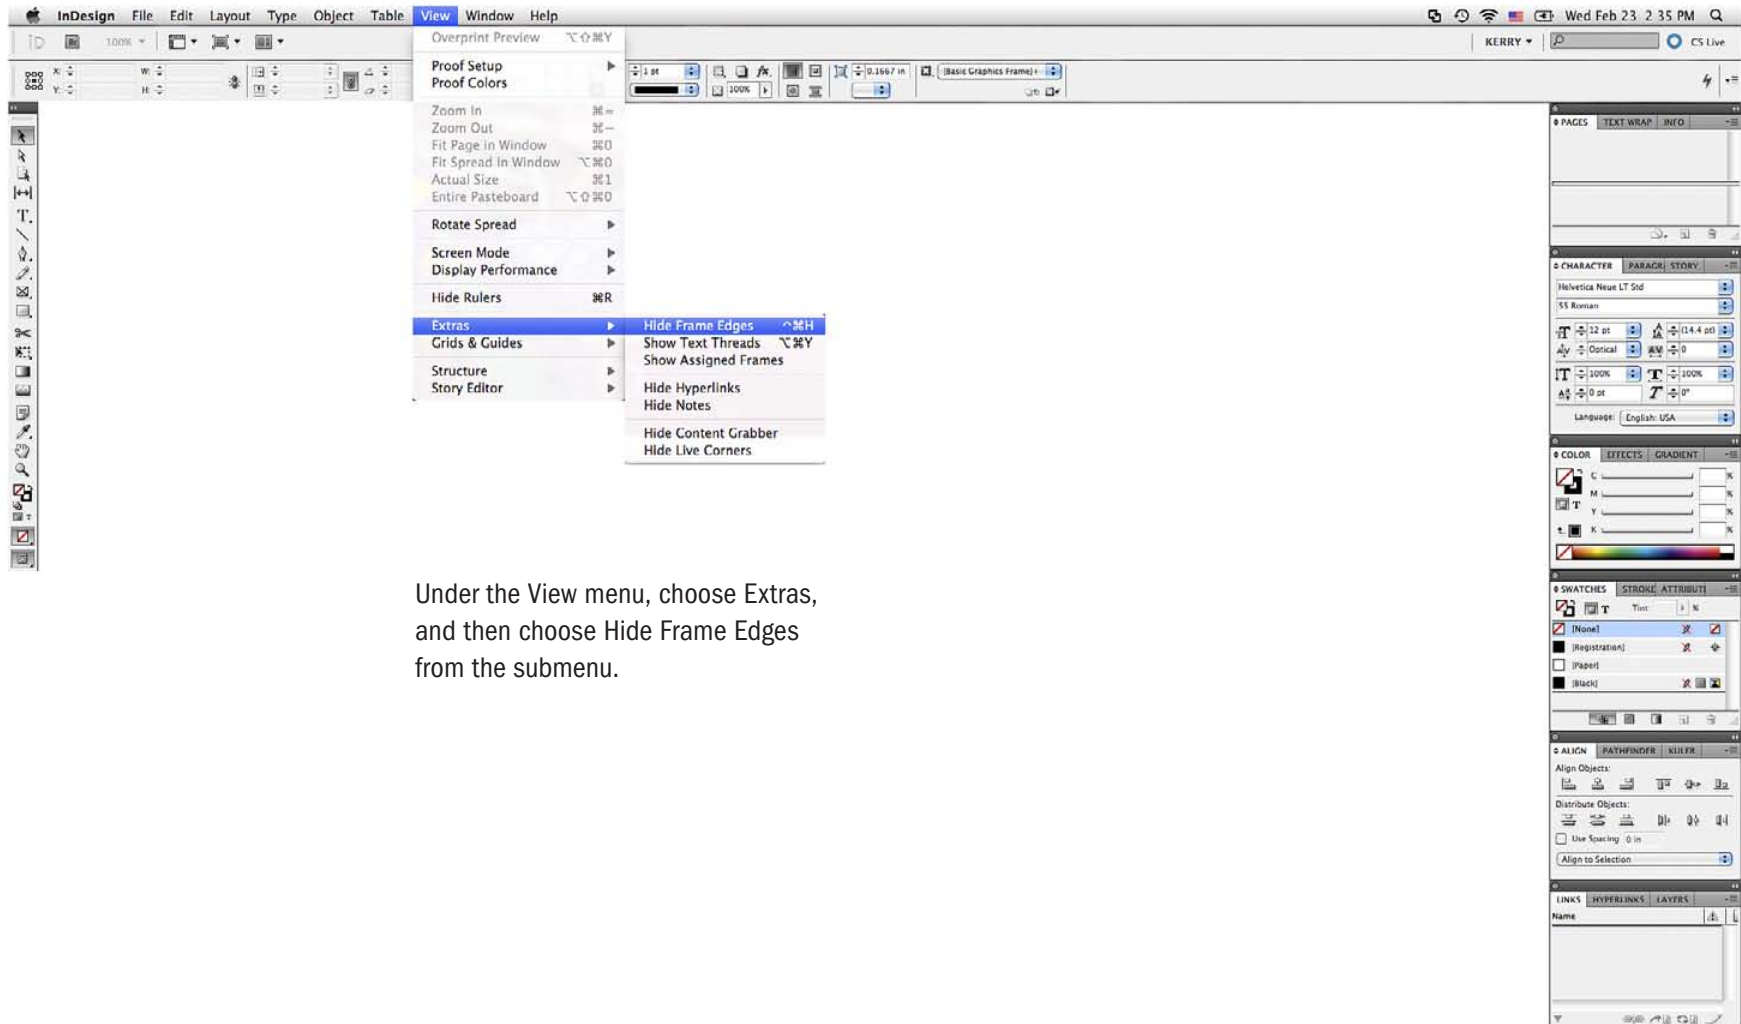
InDesign File Edit Layout Type Object Table View Window Help

Wed Feb 23 2:35 PM

KERRY ▾

CS Live

Overprint Preview ⌥⇧⌘Y

Proof Setup
Proof Colors

Zoom In ⌘=
Zoom Out ⌘–
Fit Page in Window ⌘0
Fit Spread in Window ⌥⌘0
Actual Size ⌘1
Entire Pasteboard ⌥⇧⌘0

Rotate Spread

Screen Mode
Display Performance

Hide Rulers ⌘R

Extras
Grids & Guides

Structure
Story Editor

Hide Frame Edges ^⌘H
Show Text Threads ⌥⌘Y
Show Assigned Frames

Hide Hyperlinks
Hide Notes

Hide Content Grabber
Hide Live Corners

Under the View menu, choose Extras, and then choose Hide Frame Edges from the submenu.

PAGES TEXT WRAP INFO

CHARACTER PARAGR STORY
Helvetica Neue LT Std
55 Roman
12 pt (14.4 pt)
Optical 0
100% 100%
0 pt 0°
Language: English: USA

COLOR EFFECTS GRADIENT
C
M
Y
K

SWATCHES STROKE ATTRIBUTI
Tint %
[None]
[Registration]
[Paper]
[Black]

ALIGN PATHFINDER KULER
Align Objects:
Distribute Objects:
Use Spacing 0 in
Align to Selection

LINKS HYPERLINKS LAYERS
Name

[Basic Graphics Frame]+
1 pt
100%
0.1667 in